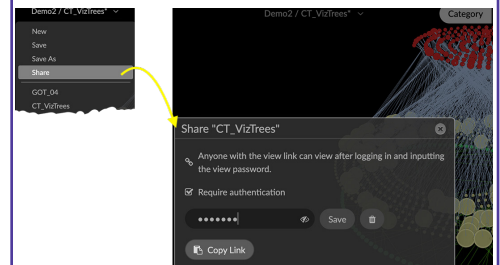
Demo2 / CT_VizTrees*

New
Save
Save As
Share
GOT_04
CT_VizTrees

Demo2 / CT_VizTrees*

Category

Share "CT_VizTrees"

Anyone with the view link can view after logging in and inputting the view password.

Require authentication

•••••••

Save

Copy Link